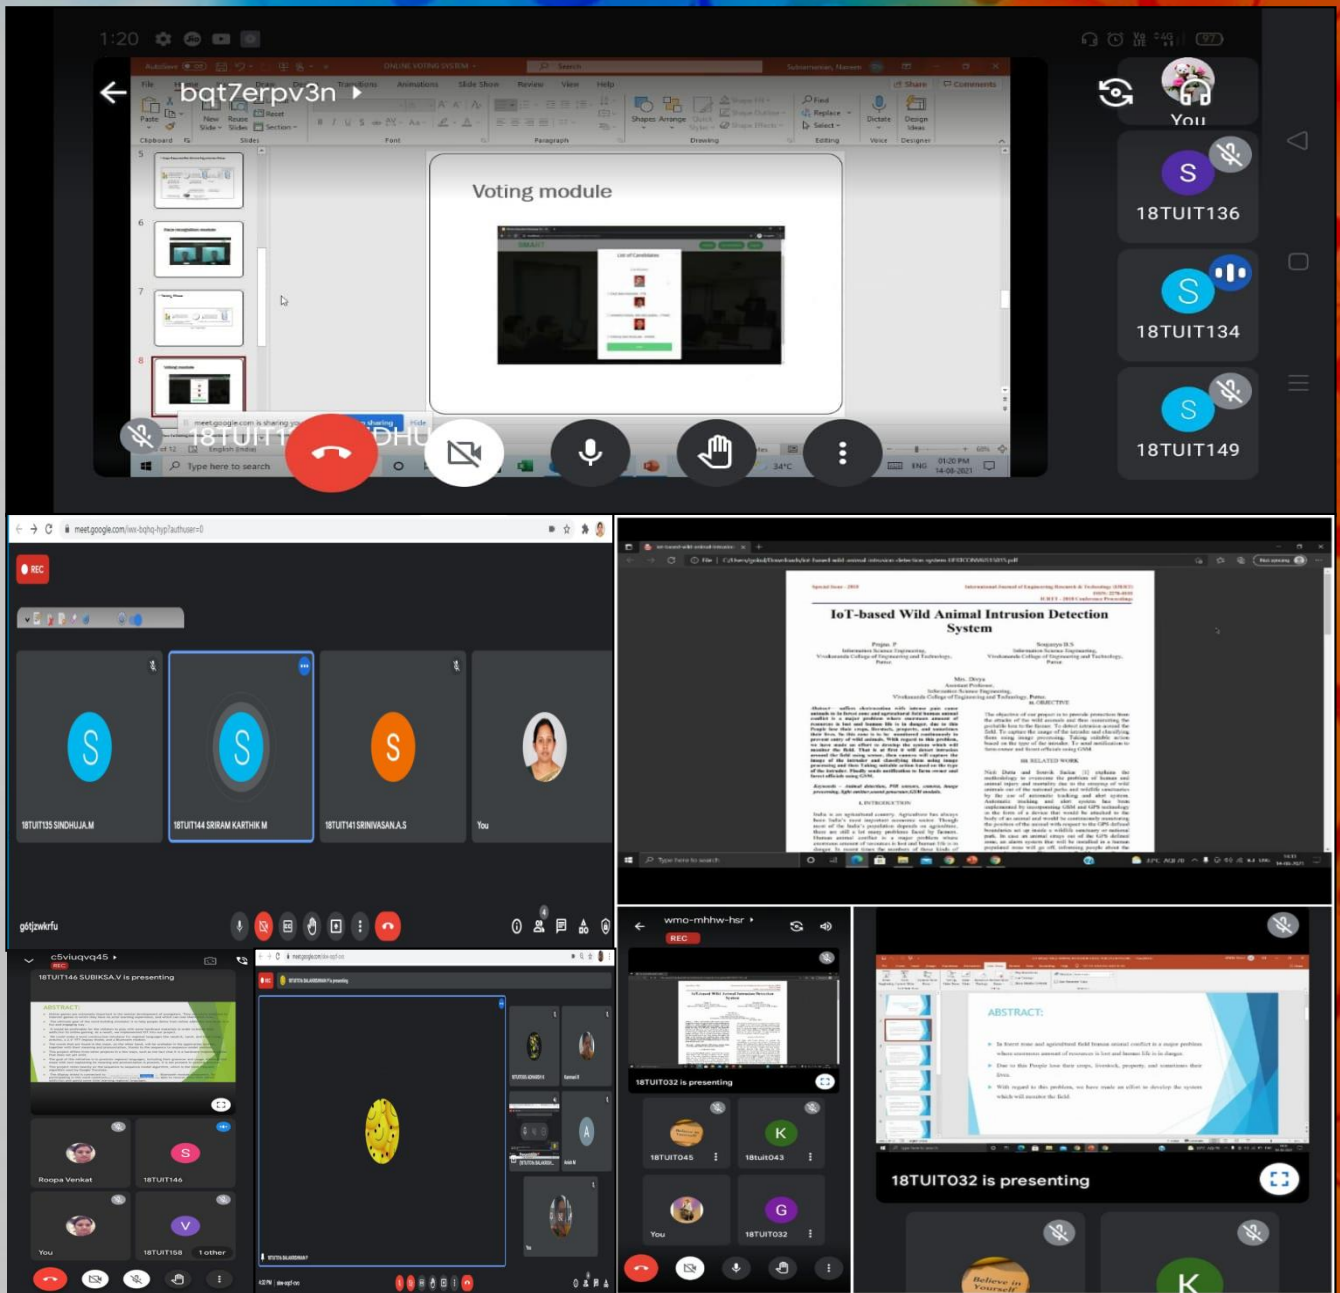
1:20

bqt7erpv3n

Voting module

List of Candidates

You

S 18TUIT136

S 18TUIT134

S 18TUIT149

18TUIT1

DHU

Type here to search

34°C

ENG

01:20 PM 14-08-2021

meet.google.com/wx-bqhq-hyp?authuser=0

REC

18TUIT135 SINDHUJA.M

18TUIT144 SRIRAM KARTHIK M

18TUIT141 SRINIVASAN.A.S

You

gótjzwkrfu

IoT-based Wild Animal Intrusion Detection System

I. INTRODUCTION

II. OBJECTIVE

III. RELATED WORK

c5viuqvq45

REC

18TUIT146 SUBIKSA.V is presenting

ABSTRACT:

Roopa Venkat

18TUIT146

You

18TUIT158

1 other

wmo-mhhw-hsr

REC

18TUIT032 is presenting

18TUIT045

18tuit043

You

18TUIT032

ABSTRACT:

18TUIT032 is presenting

Believe in Yourself